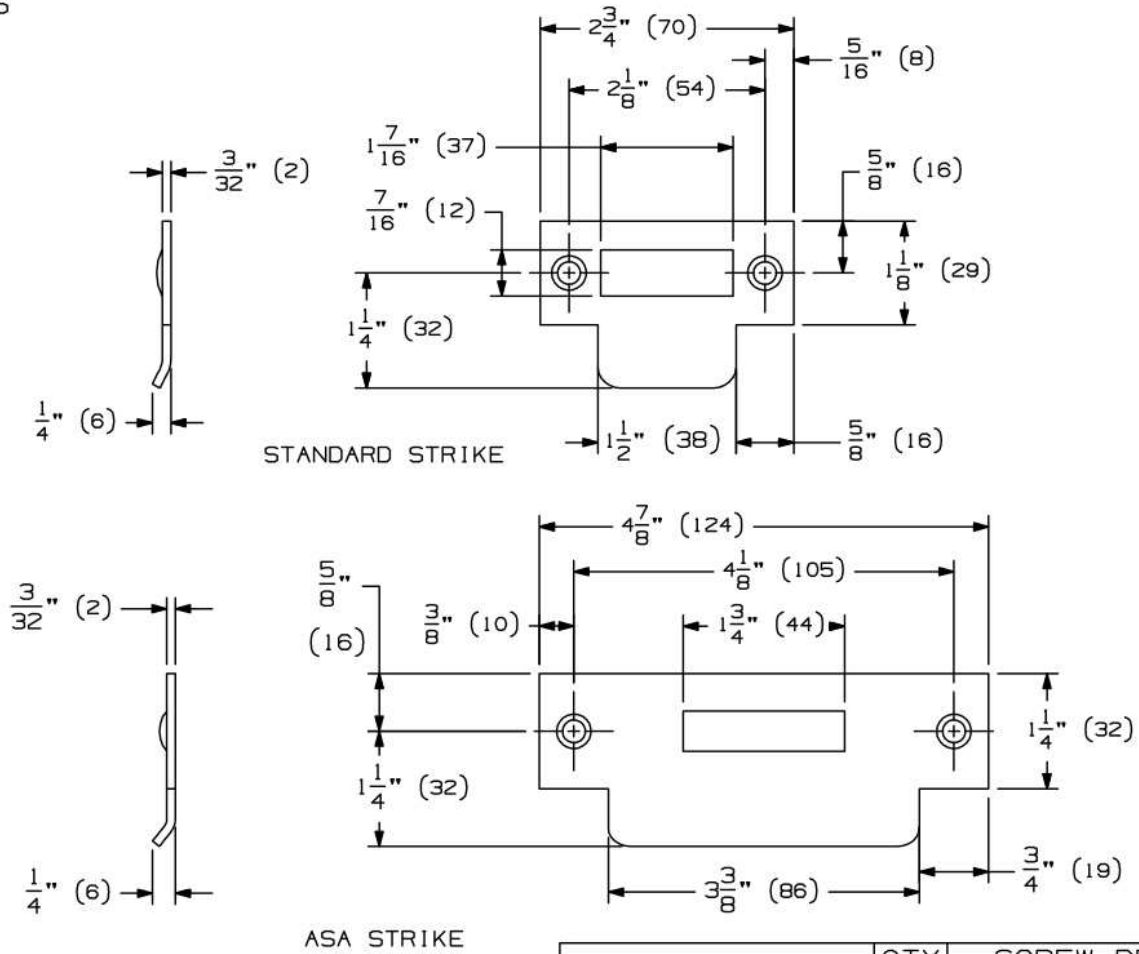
$2\frac{3}{4}$" (70)

$\frac{5}{16}$" (8)

$2\frac{1}{8}$" (54)

$1\frac{7}{16}$" (37)

$\frac{3}{32}$" (2)

$\frac{5}{8}$" (16)

$\frac{7}{16}$" (12)

$1\frac{1}{8}$" (29)

$1\frac{1}{4}$" (32)

$\frac{1}{4}$" (6)

$1\frac{1}{2}$" (38)

$\frac{5}{8}$" (16)

STANDARD STRIKE

$4\frac{7}{8}$" (124)

$\frac{5}{8}$" (16)

$4\frac{1}{8}$" (105)

$\frac{3}{32}$" (2)

$\frac{3}{8}$" (10)

$1\frac{3}{4}$" (44)

$1\frac{1}{4}$" (32)

$1\frac{1}{4}$" (32)

$\frac{3}{4}$" (19)

$\frac{1}{4}$" (6)

$3\frac{3}{8}$" (86)

ASA STRIKE

QTY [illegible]